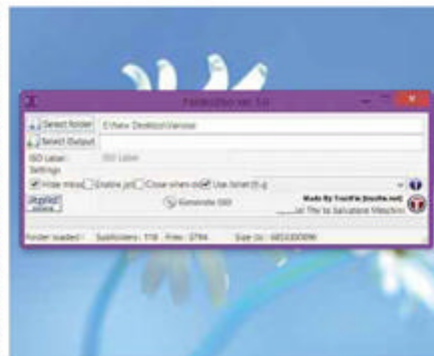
Folder2Iso ver 1.0

Select folder  E:\New Desktop\Version

Select Output

ISO Label:  ISO Label

Settings

Hide msgs  Enable Jol  Close when do  Use label (E.g

Apply

Generate ISO

Made By TrustFix (trustfix.net)

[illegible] The by Salvatore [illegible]

Folder loaded!  SubFolders: 778  Files: 3794  Size (in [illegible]